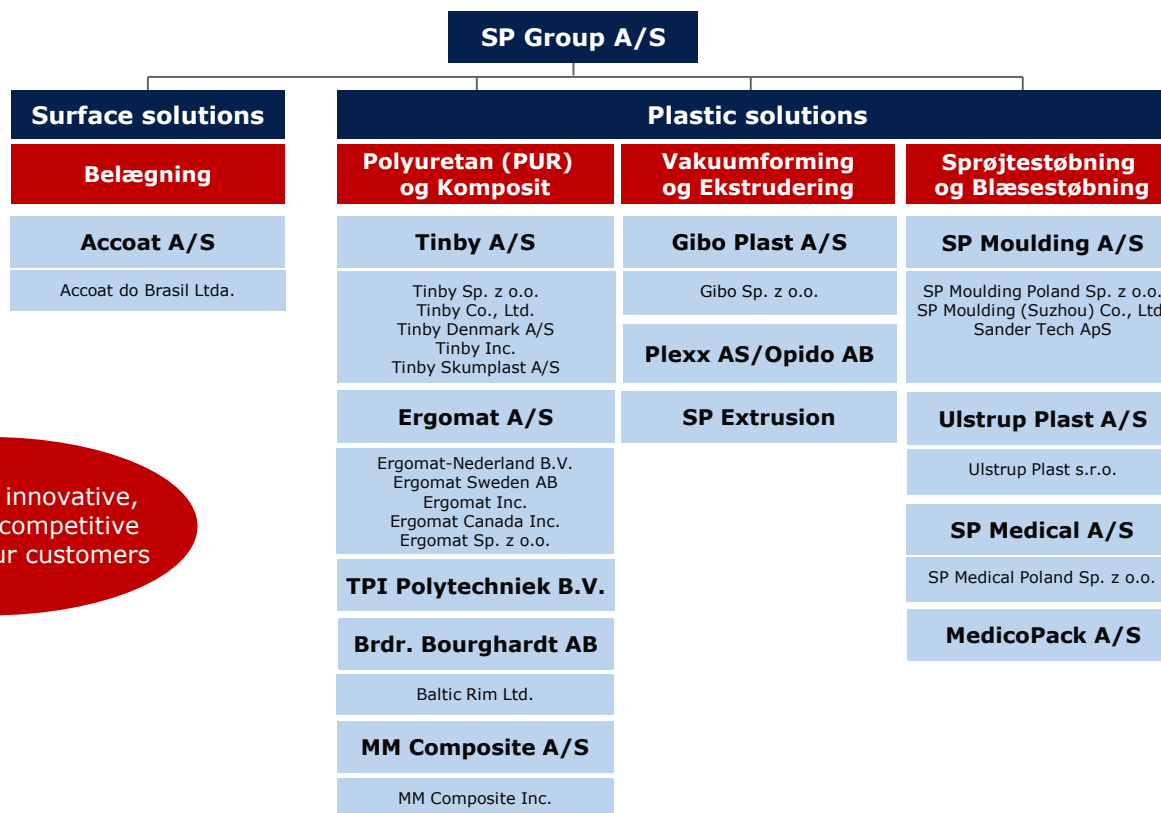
SP Group A/S

Surface solutions

Belægning

Accoat A/S

Accoat do Brasil Ltda.

innovative,
competitive
ur customers

Plastic solutions

Polyuretan (PUR) og Komposit

Tinby A/S

Tinby Sp. z o.o.
Tinby Co., Ltd.
Tinby Denmark A/S
Tinby Inc.
Tinby Skumplast A/S

Ergomat A/S

Ergomat-Nederland B.V.
Ergomat Sweden AB
Ergomat Inc.
Ergomat Canada Inc.
Ergomat Sp. z o.o.

TPI Polytechniek B.V.

Brdr. Bourghardt AB

Baltic Rim Ltd.

MM Composite A/S

MM Composite Inc.

Vakuumforming og Ekstrudering

Gibo Plast A/S

Gibo Sp. z o.o.

Plexx AS/Opido AB

SP Extrusion

Sprøjtestøbning og Blæsestøbning

SP Moulding A/S

SP Moulding Poland Sp. z o.o.
SP Moulding (Suzhou) Co., Ltd
Sander Tech ApS

Ulstrup Plast A/S

Ulstrup Plast s.r.o.

SP Medical A/S

SP Medical Poland Sp. z o.o.

MedicoPack A/S